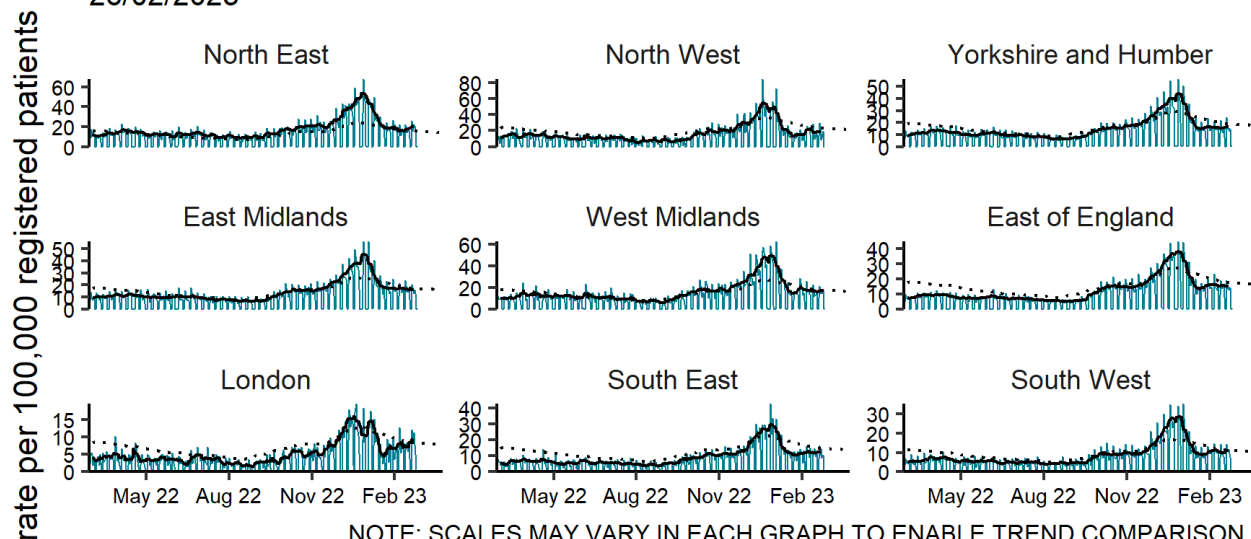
rate per 100,000 registered patients

North East
0
20
40
60

North West
0
20
40
60
80

Yorkshire and Humber
0
10
20
30
40
50

East Midlands
0
10
20
30
40
50

West Midlands
0
20
40
60

East of England
0
10
20
30
40

London
0
5
10
15

South East
0
10
20
30
40

South West
0
10
20
30

May 22
Aug 22
Nov 22
Feb 23

May 22
Aug 22
Nov 22
Feb 23

May 22
Aug 22
Nov 22
Feb 23

NOTE: SCALES MAY VARY IN EACH GRAPH TO ENABLE TREND COMPARISON